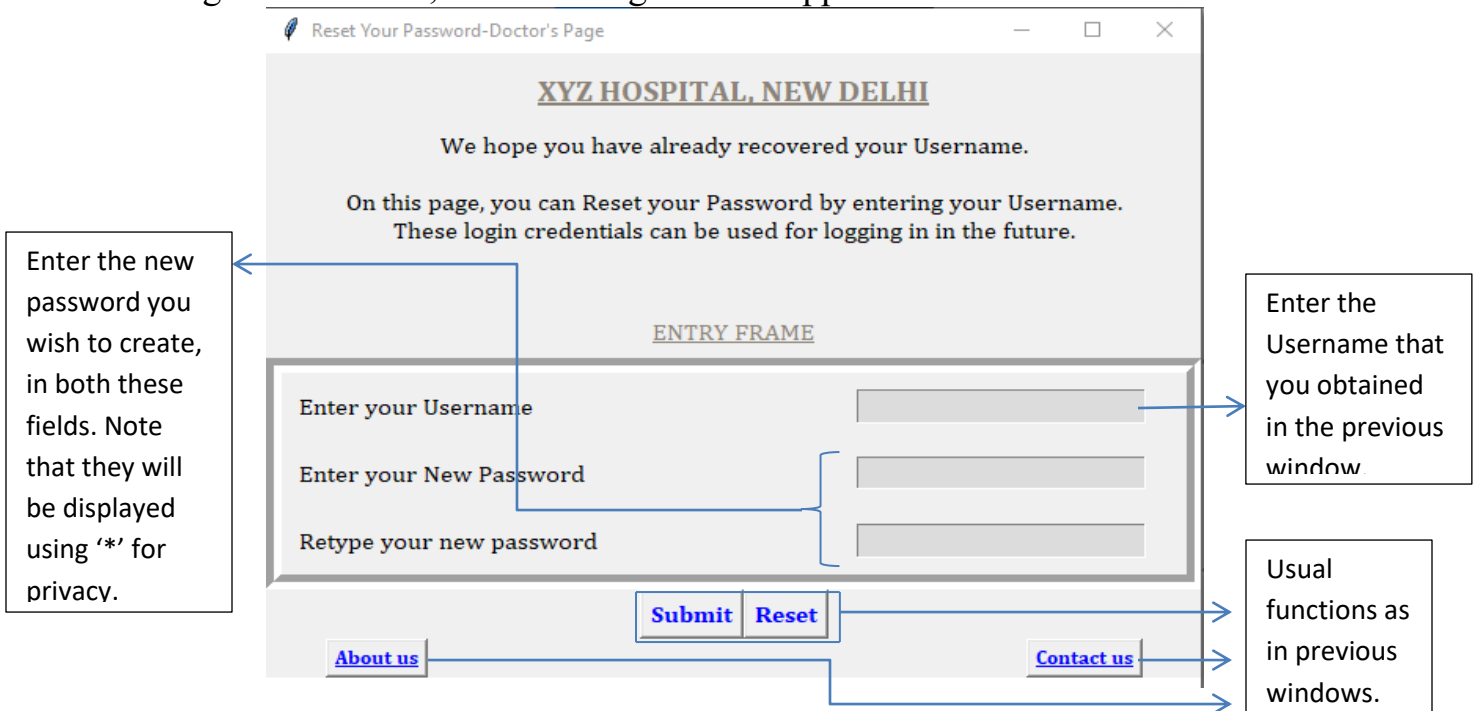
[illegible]

Reset Your Password-Doctor's Page

XYZ HOSPITAL, NEW DELHI

We hope you have already recovered your Username.

On this page, you can Reset your Password by entering your Username. These login credentials can be used for logging in in the future.

ENTRY FRAME

Enter your Username

Enter your New Password

Retype your new password

Submit Reset

About us

Contact us

Enter the new password you wish to create, in both these fields. Note that they will be displayed using '*' for privacy.

Enter the Username that you obtained in the previous window

Usual functions as in previous windows.